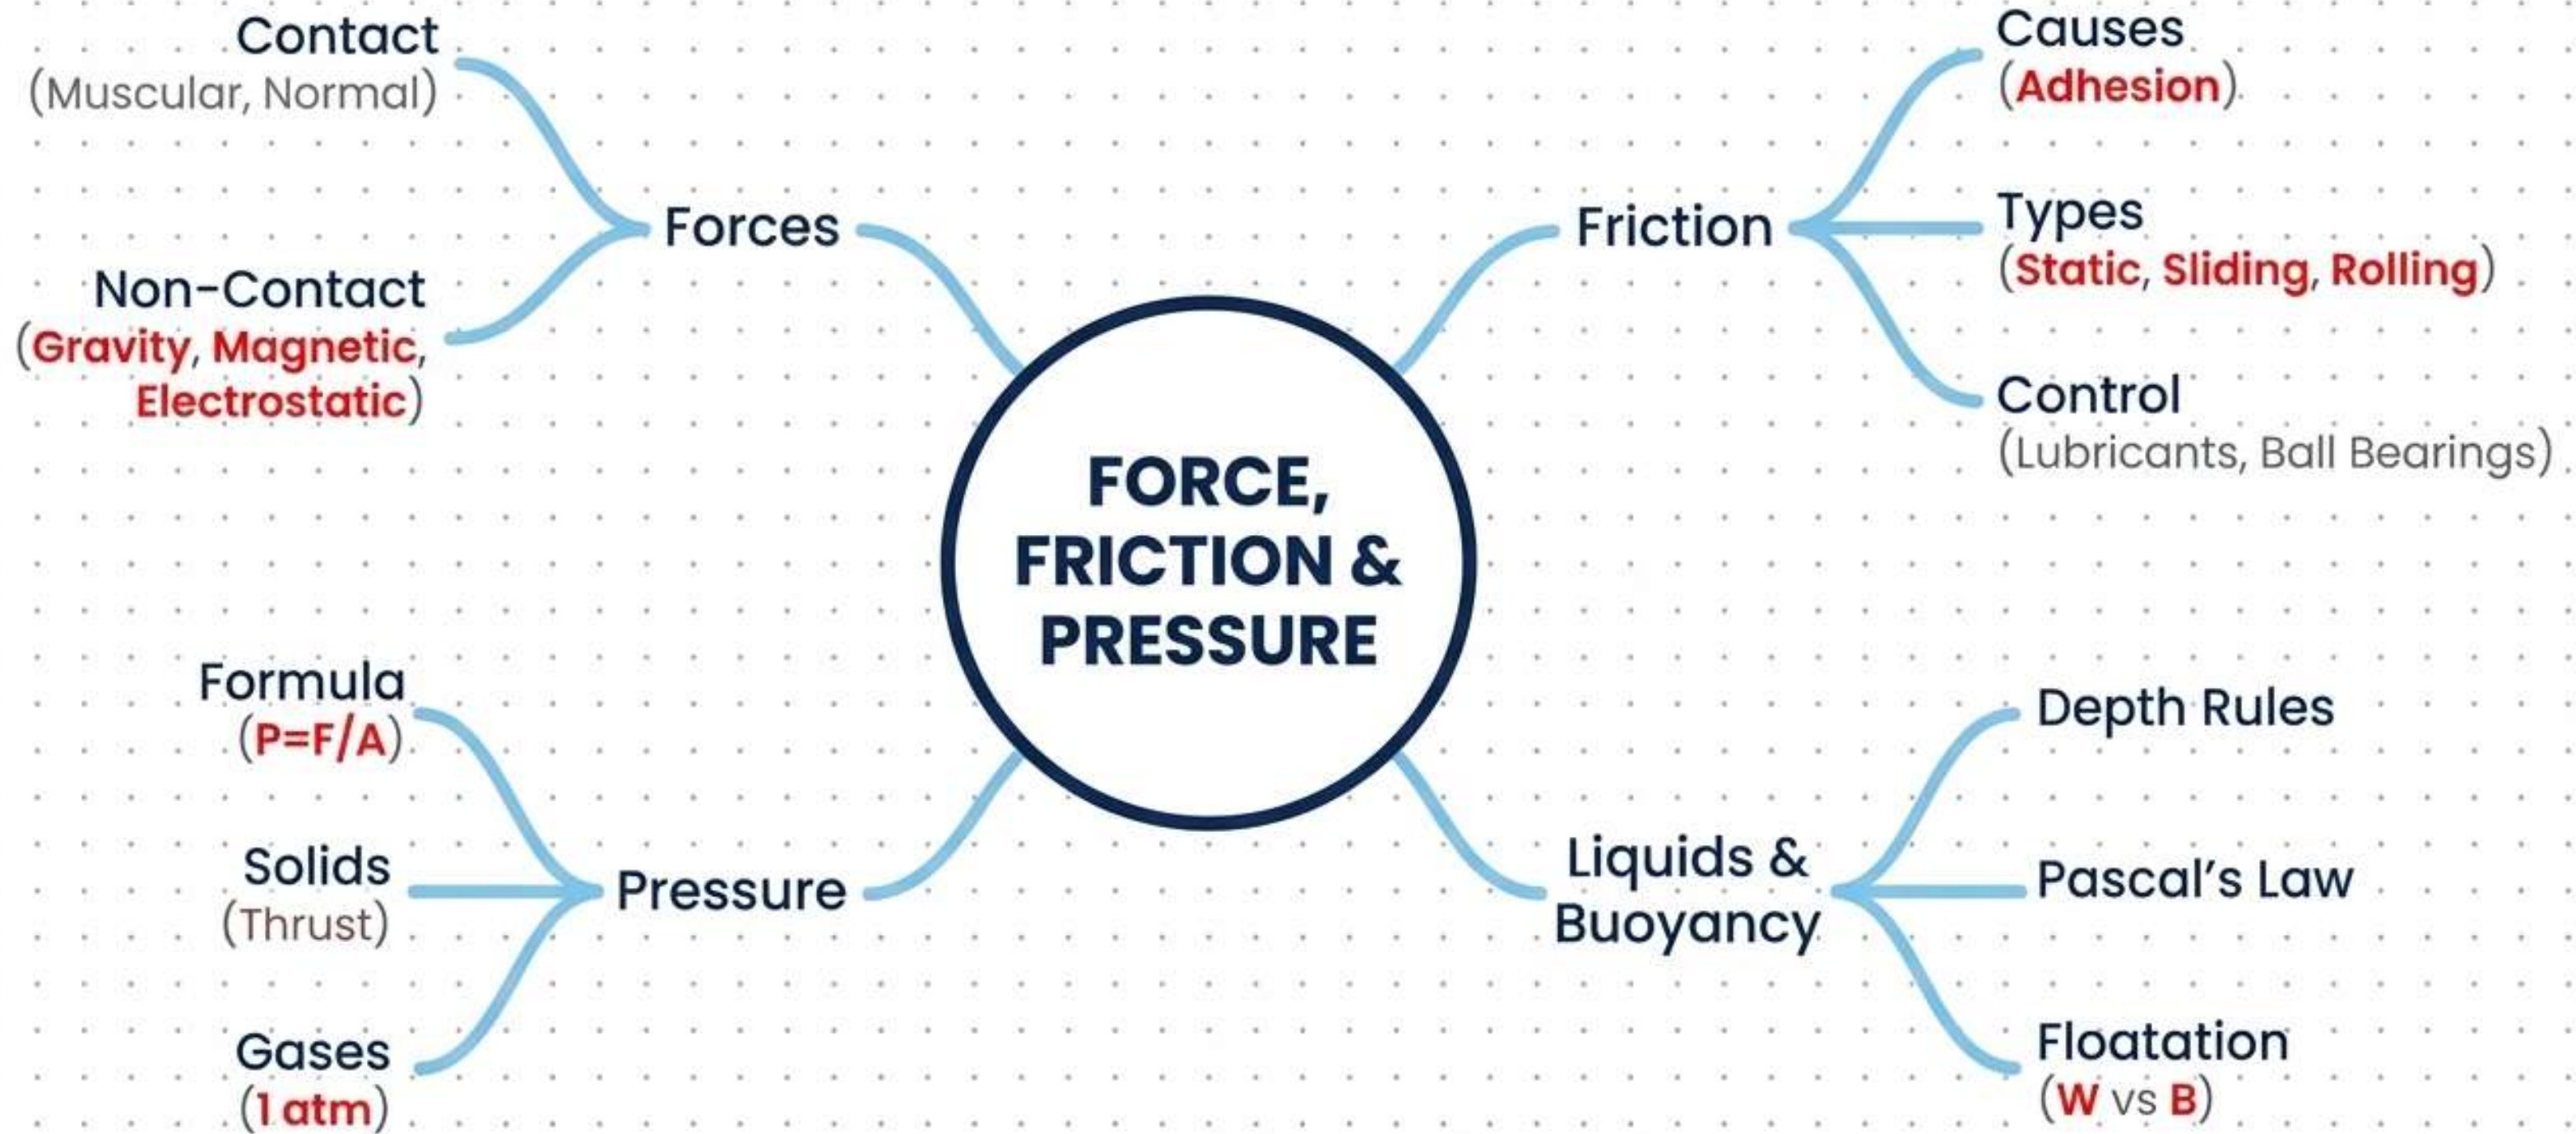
FORCE, FRICTION & PRESSURE

Forces

Contact
(Muscular, Normal)

Non-Contact
(Gravity, Magnetic, Electrostatic)

Friction

Causes
(Adhesion)

Types
(Static, Sliding, Rolling)

Control
(Lubricants, Ball Bearings)

Pressure

Formula
(P=F/A)

Solids
(Thrust)

Gases
(1 atm)

Liquids & Buoyancy

Depth Rules

Pascal's Law

Floatation
(W vs B)